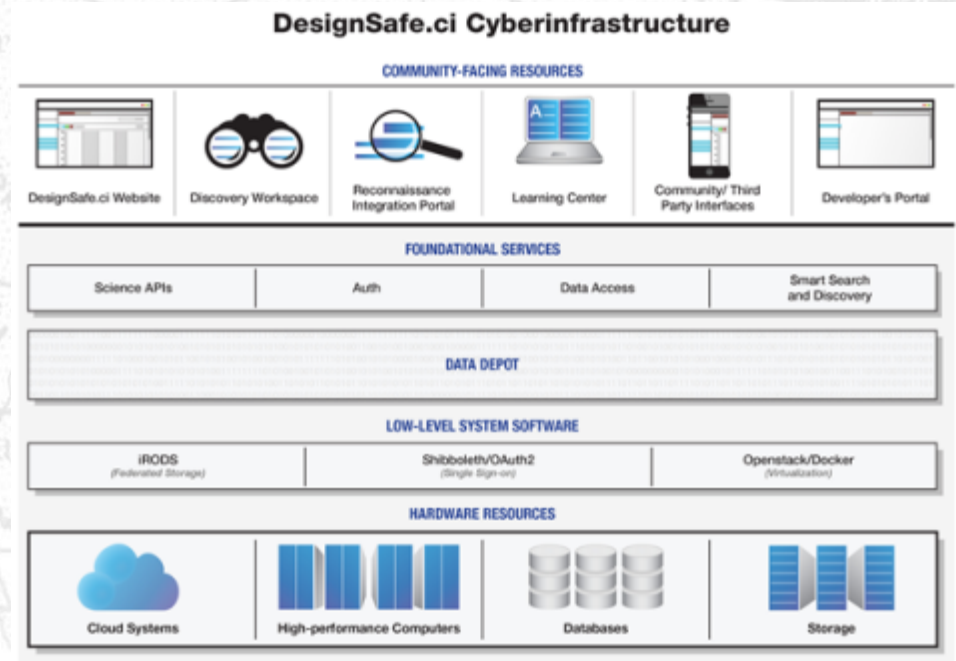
DesignSafe.ci Cyberinfrastructure

COMMUNITY-FACING RESOURCES

DesignSafe.ci Website

Discovery Workspace

Reconnaissance Integration Portal

A

Learning Center

Community/ Third Party Interfaces

Developer's Portal

FOUNDATIONAL SERVICES

| Science APIs | Auth | Data Access | Smart Search and Discovery |
|---|---|---|---|

DATA DEPOT

LOW-LEVEL SYSTEM SOFTWARE

| iRODS (Federated Storage) | Shibboleth/OAuth2 (Single Sign-on) | Openstack/Docker (Virtualization) |
|---|---|---|

HARDWARE RESOURCES

Cloud Systems

High-performance Computers

Databases

Storage